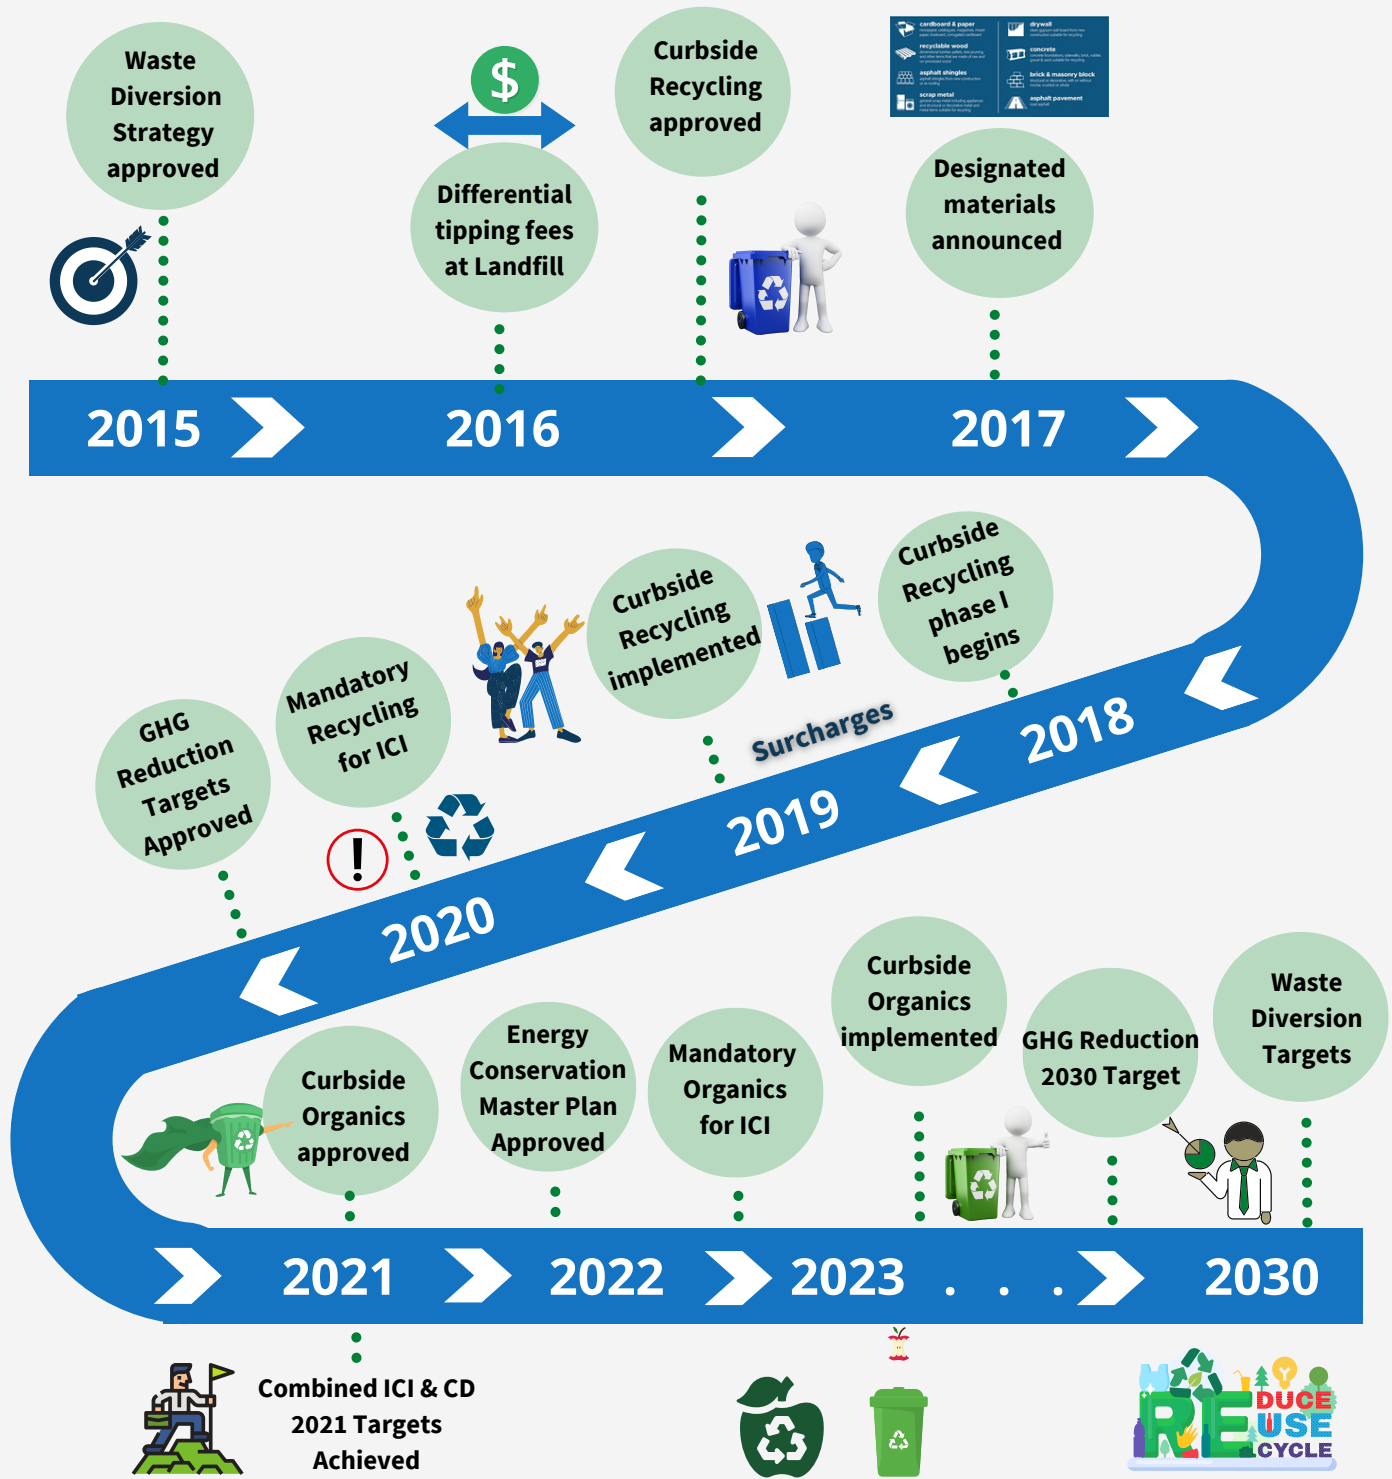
Waste Diversion Strategy approved

$

Differential tipping fees at Landfill

Curbside Recycling approved

cardboard & paper
drywall
recyclable wood
concrete
asphalt shingles
brick & masonry block
scrap metal
asphalt pavement

Designated materials announced

2015

2016

2017

Curbside Recycling implemented

Curbside Recycling phase I begins

Mandatory Recycling for ICI

GHG Reduction Targets Approved

Surcharges

2018

2019

2020

Curbside Organics approved

Energy Conservation Master Plan Approved

Mandatory Organics for ICI

Curbside Organics implemented

GHG Reduction 2030 Target

Waste Diversion Targets

2021

2022

2023 . . .

2030

Combined ICI & CD 2021 Targets Achieved

RE DUCE USE CYCLE